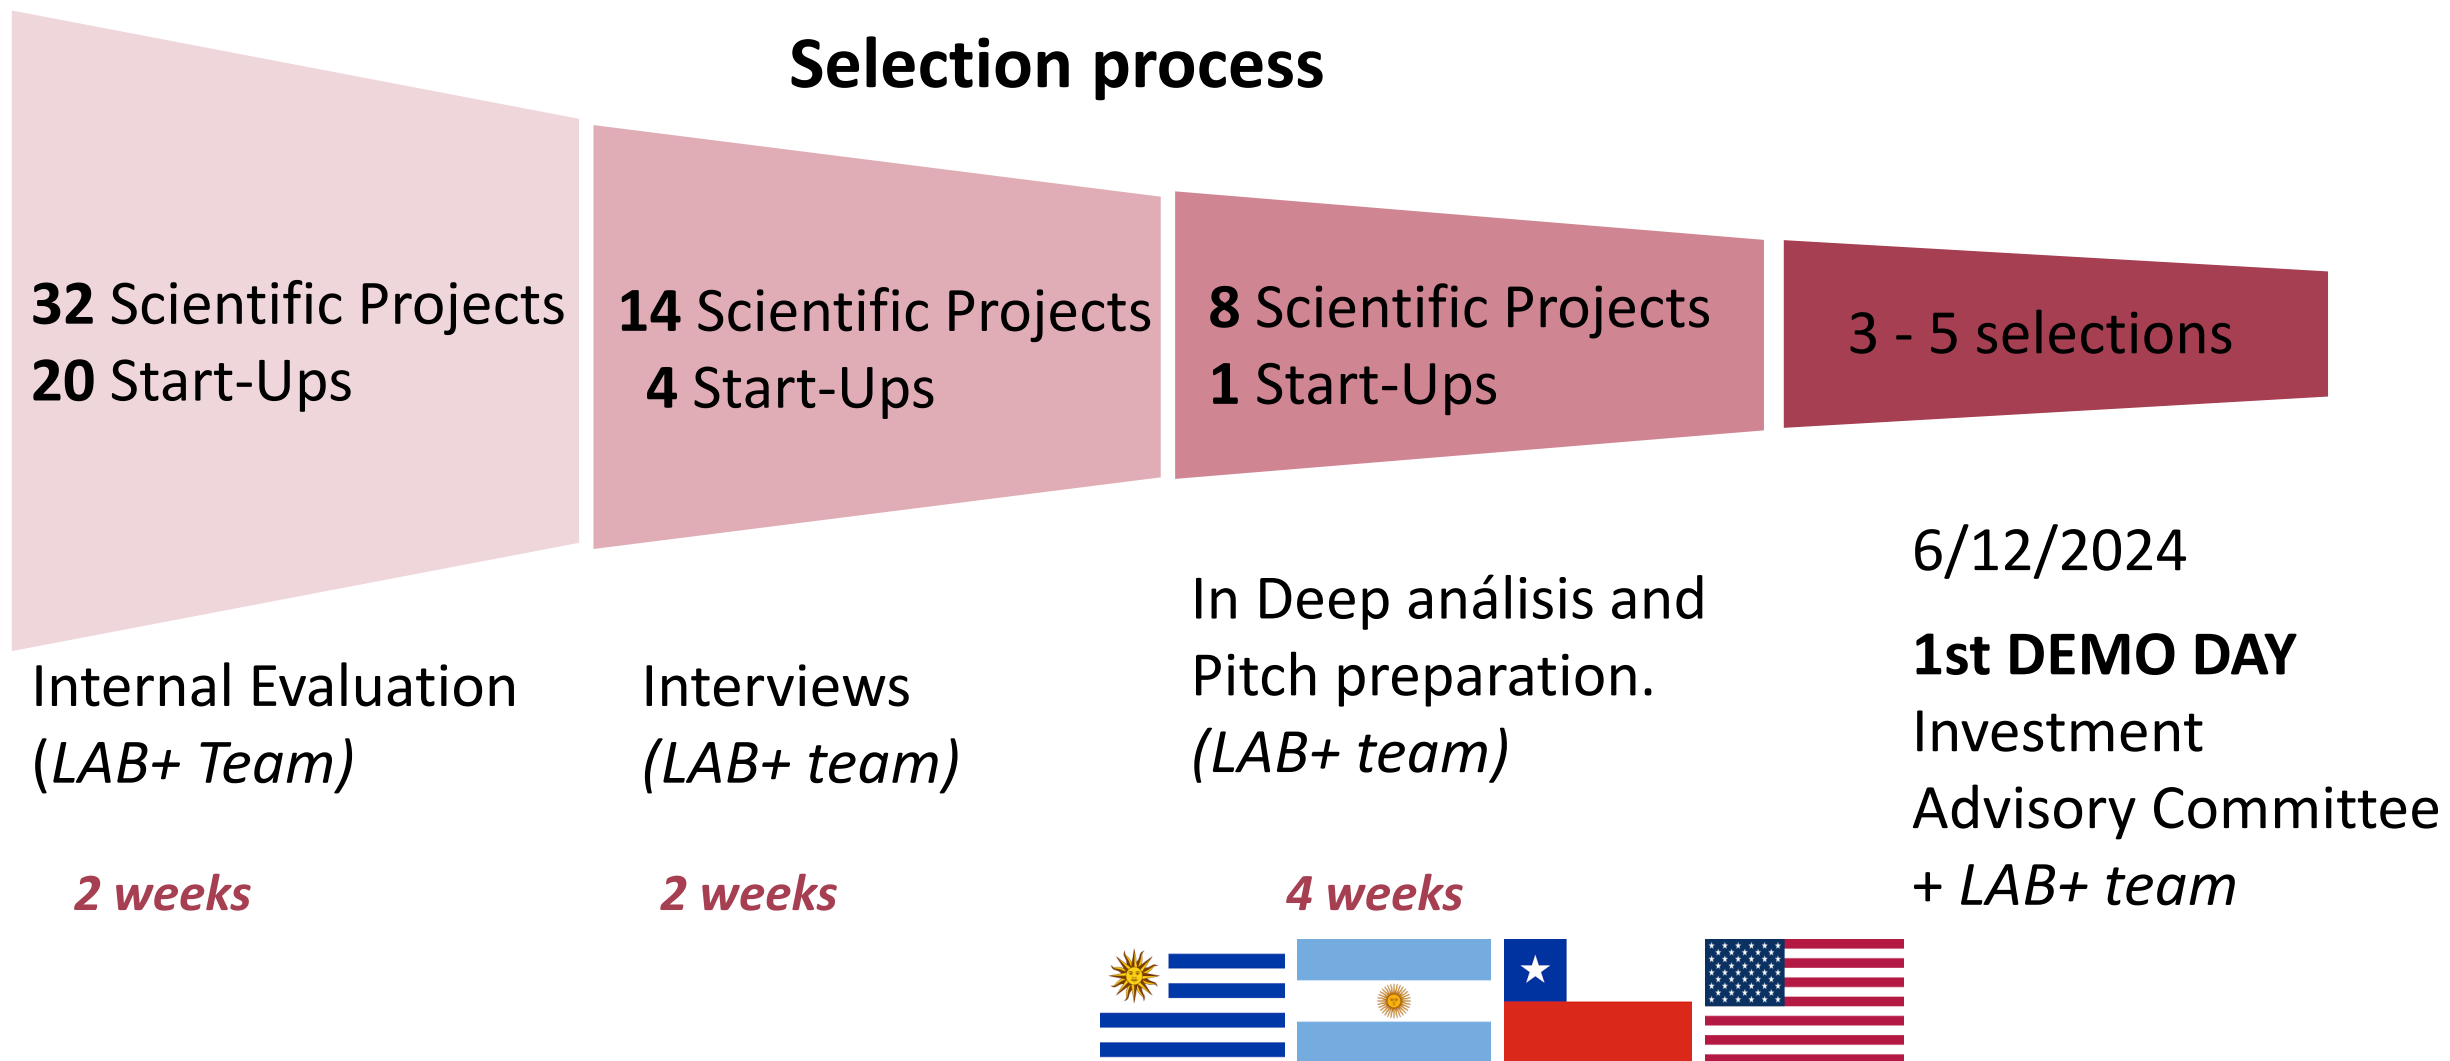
Selection process

**32** Scientific Projects
**20** Start-Ups

**14** Scientific Projects
**4** Start-Ups

**8** Scientific Projects
**1** Start-Ups

3 - 5 selections

Internal Evaluation
*(LAB+ Team)*

*2 weeks*

Interviews
*(LAB+ team)*

*2 weeks*

In Deep análisis and Pitch preparation.
*(LAB+ team)*

*4 weeks*

6/12/2024

**1st DEMO DAY**
Investment Advisory Committee
+ *LAB+ team*